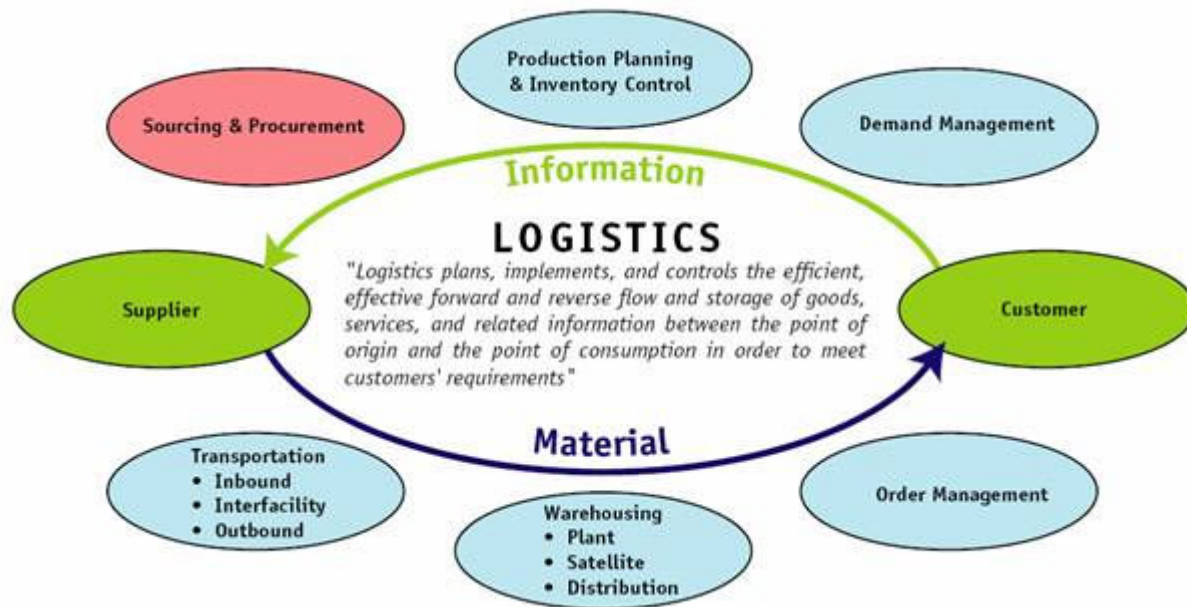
Production Planning & Inventory Control

Sourcing & Procurement

Demand Management

Information

LOGISTICS

"Logistics plans, implements, and controls the efficient, effective forward and reverse flow and storage of goods, services, and related information between the point of origin and the point of consumption in order to meet customers' requirements"

Supplier

Customer

Material

Transportation
• Inbound
• Interfacility
• Outbound

Warehousing
• Plant
• Satellite
• Distribution

Order Management